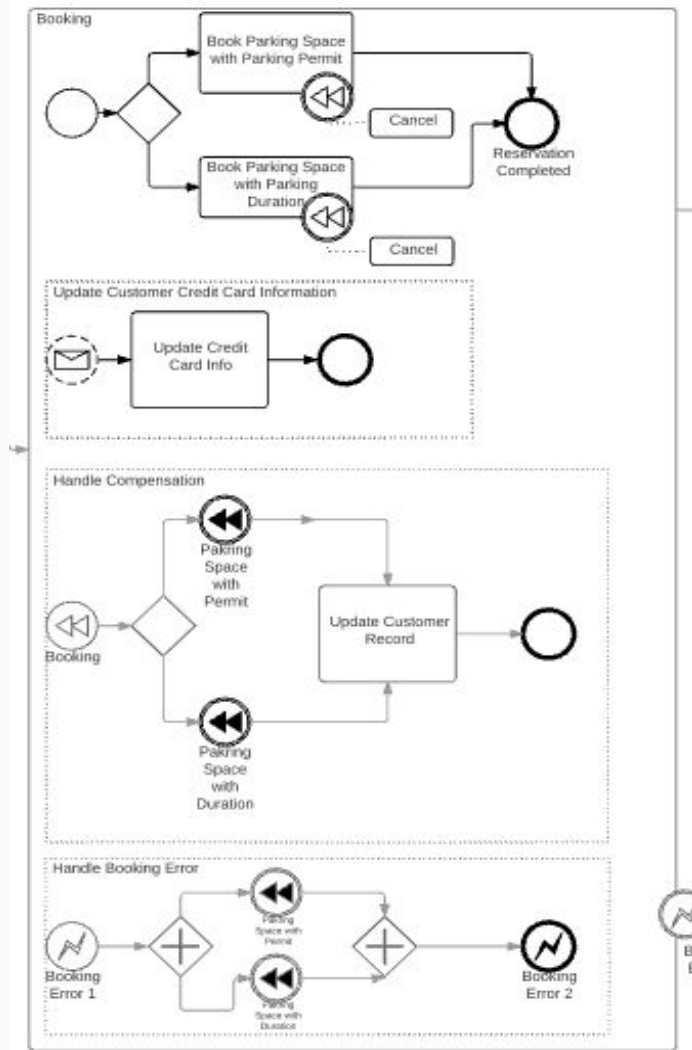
Booking

Book Parking Space with Parking Permit

Cancel

Reservation Completed

Book Parking Space with Parking Duration

Cancel

Update Customer Credit Card Information

Update Credit Card Info

Handle Compensation

Parking Space with Permit

Booking

Update Customer Record

Parking Space with Duration

Handle Booking Error

Parking Space with Permit

Booking Error 1

Booking Error 2

Parking Space with Duration

B
E